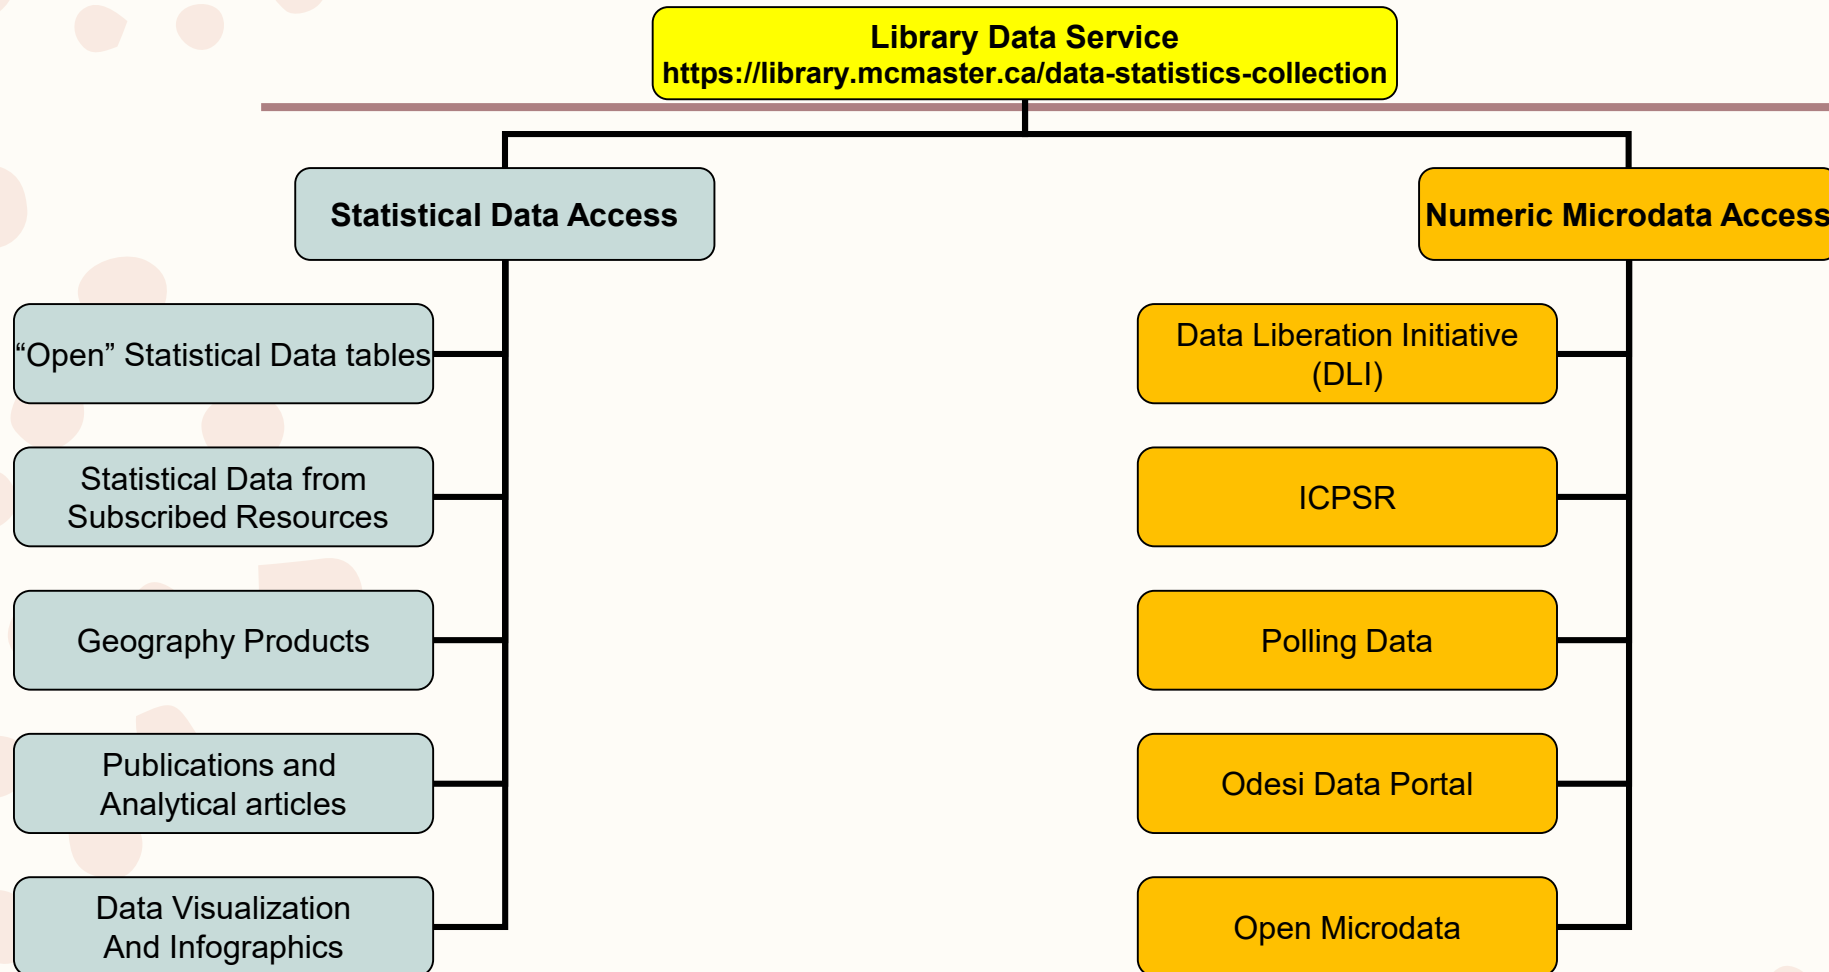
Library Data Service
https://library.mcmaster.ca/data-statistics-collection

Statistical Data Access

“Open” Statistical Data tables

Statistical Data from Subscribed Resources

Geography Products

Publications and Analytical articles

Data Visualization And Infographics

Numeric Microdata Access

Data Liberation Initiative (DLI)

ICPSR

Polling Data

Odesi Data Portal

Open Microdata